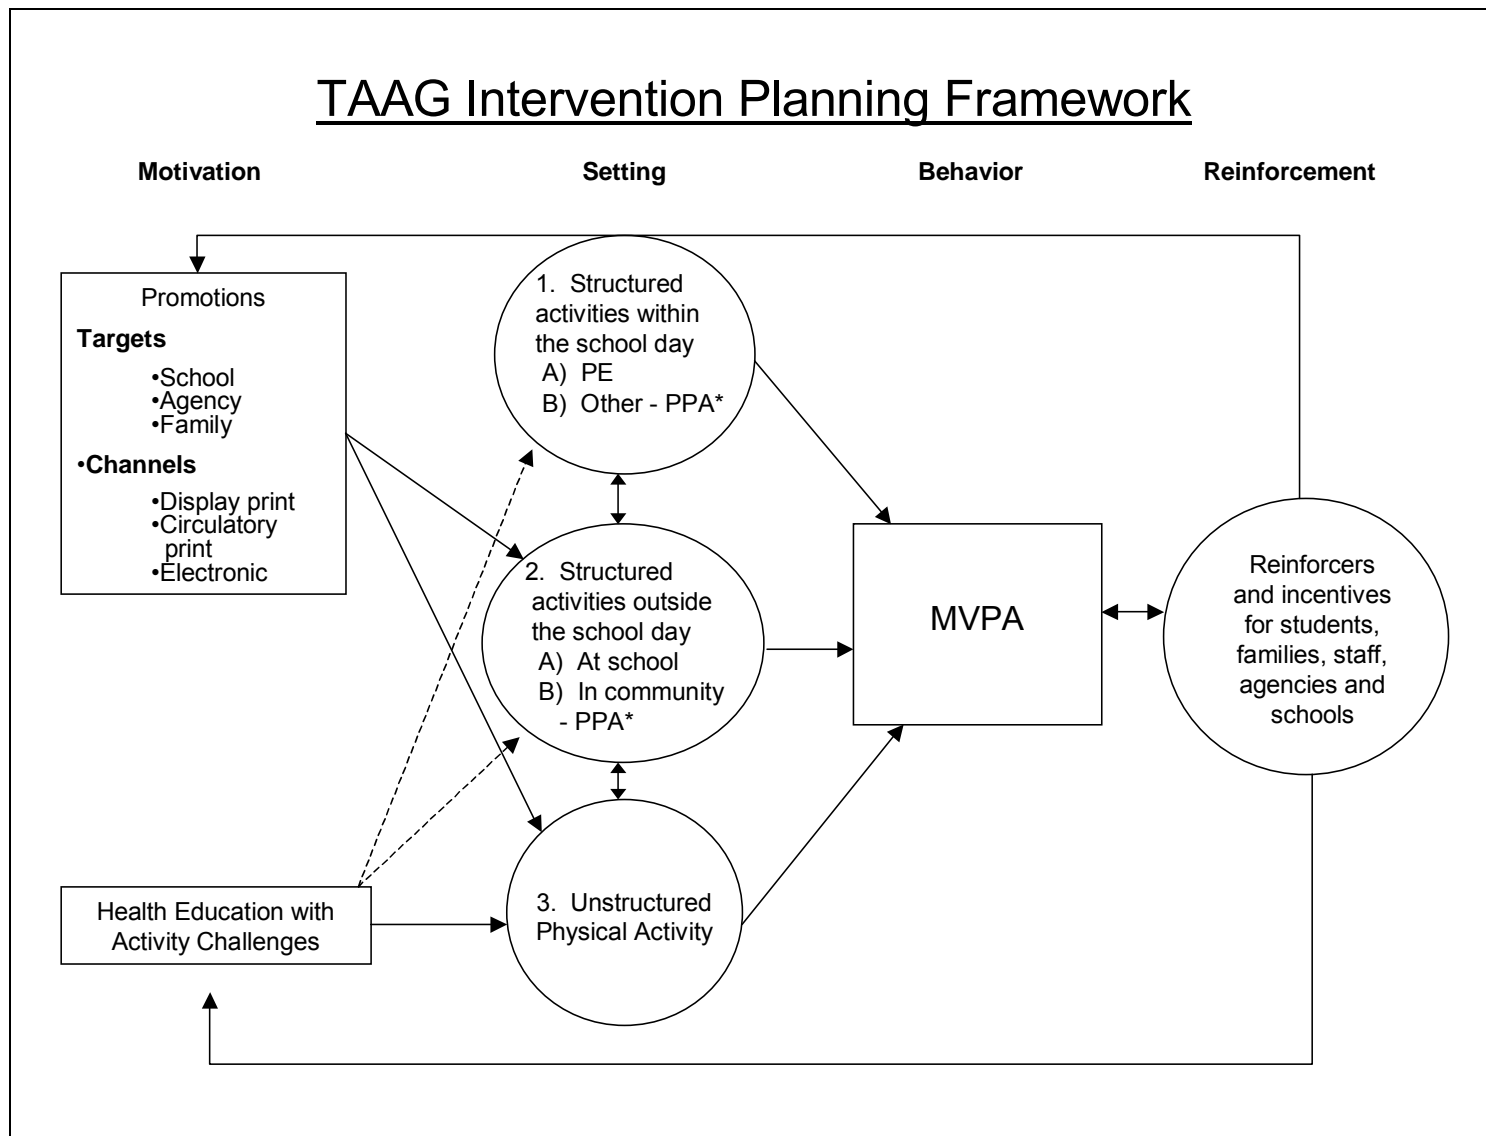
TAAG Intervention Planning Framework

Motivation

Setting

Behavior

Reinforcement

Promotions

Targets

•School
•Agency
•Family

•Channels

•Display print
•Circulatory print
•Electronic

1. Structured activities within the school day
A) PE
B) Other - PPA*

2. Structured activities outside the school day
A) At school
B) In community - PPA*

3. Unstructured Physical Activity

MVPA

Reinforcers and incentives for students, families, staff, agencies and schools

Health Education with Activity Challenges